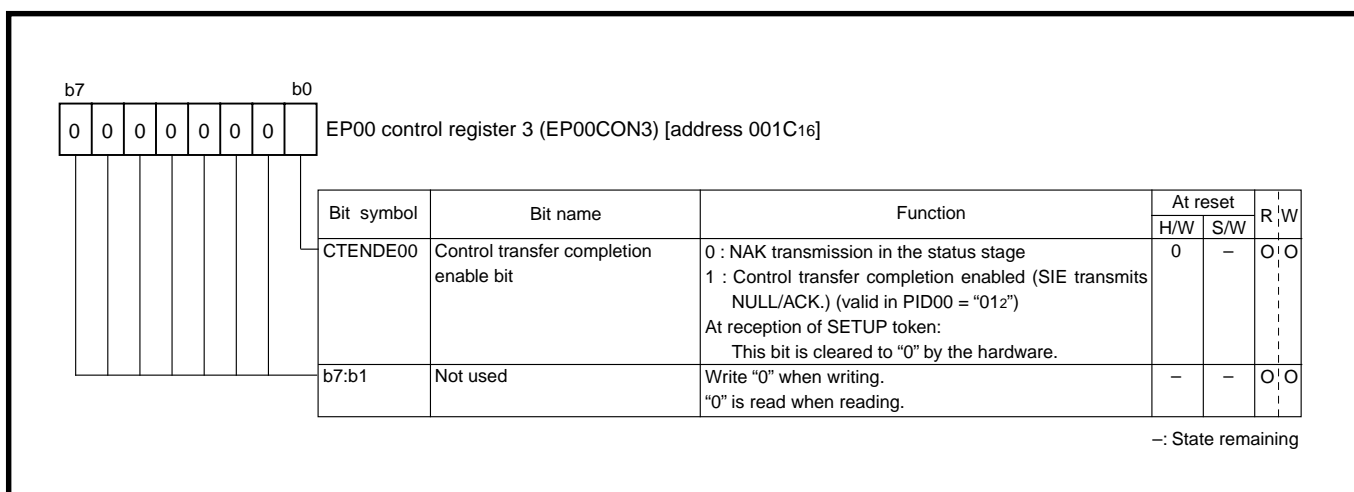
b7 b0

| 0 | 0 | 0 | 0 | 0 | 0 | 0 | |

EP00 control register 3 (EP00CON3) [address 001C$_{16}$]

| Bit symbol | Bit name | Function | At reset H/W | At reset S/W | R | W |
|---|---|---|---|---|---|---|
| CTENDE00 | Control transfer completion enable bit | 0 : NAK transmission in the status stage<br>1 : Control transfer completion enabled (SIE transmits NULL/ACK.) (valid in PID00 = “01$_2$”)<br>At reception of SETUP token:<br>This bit is cleared to “0” by the hardware. | 0 | – | O | O |
| b7:b1 | Not used | Write “0” when writing.<br>“0” is read when reading. | – | – | O | O |

–: State remaining